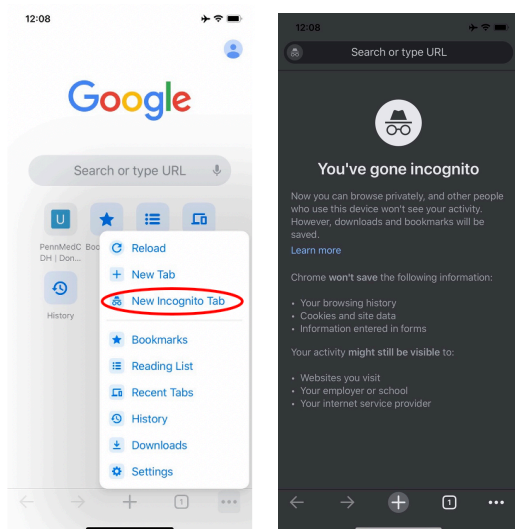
12:08

Google

Search or type URL

U

PennMedC DH | Don...

Boo

History

Reload

New Tab

New Incognito Tab

Bookmarks

Reading List

Recent Tabs

History

Downloads

Settings

1

12:08

Search or type URL

You've gone incognito

Now you can browse privately, and other people who use this device won't see your activity. However, downloads and bookmarks will be saved.

Learn more

Chrome **won't save** the following information:

- Your browsing history
- Cookies and site data
- Information entered in forms

Your activity **might still be visible** to:

- Websites you visit
- Your employer or school
- Your internet service provider

1